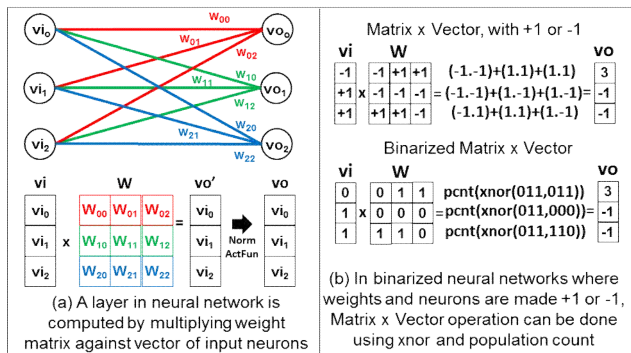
$vi_0$ $vi_1$ $vi_2$

$w_{00}$ $w_{01}$ $w_{02}$ $w_{10}$ $w_{11}$ $w_{12}$ $w_{20}$ $w_{21}$ $w_{22}$

$vo_0$ $vo_1$ $vo_2$

| vi |
|---|
| $vi_0$ |
| $vi_1$ |
| $vi_2$ |

x

| W | | |
|---|---|---|
| $w_{00}$ | $w_{01}$ | $w_{02}$ |
| $w_{10}$ | $w_{11}$ | $w_{12}$ |
| $w_{20}$ | $w_{21}$ | $w_{22}$ |

=

| vo' |
|---|
| $vi_0$ |
| $vi_1$ |
| $vi_2$ |

Norm ActFun

| vo |
|---|
| $vi_0$ |
| $vi_1$ |
| $vi_2$ |

(a) A layer in neural network is computed by multiplying weight matrix against vector of input neurons

Matrix x Vector, with +1 or -1

| vi |
|---|
| -1 |
| +1 |
| +1 |

x

| W | | |
|---|---|---|
| -1 | +1 | +1 |
| -1 | -1 | -1 |
| +1 | +1 | -1 |

= (-1.-1)+(1.1)+(1.1)
(-1.-1)+(1.-1)+(1.-1)=
(-1.1)+(1.1)+(1.-1)

| vo |
|---|
| 3 |
| -1 |
| -1 |

Binarized Matrix x Vector

| vi |
|---|
| 0 |
| 1 |
| 1 |

x

| W | | |
|---|---|---|
| 0 | 1 | 1 |
| 0 | 0 | 0 |
| 1 | 1 | 0 |

= pcnt(xnor(011,011))
pcnt(xnor(011,000))=
pcnt(xnor(011,110))

| vo |
|---|
| 3 |
| -1 |
| -1 |

(b) In binarized neural networks where weights and neurons are made +1 or -1, Matrix x Vector operation can be done using xnor and population count